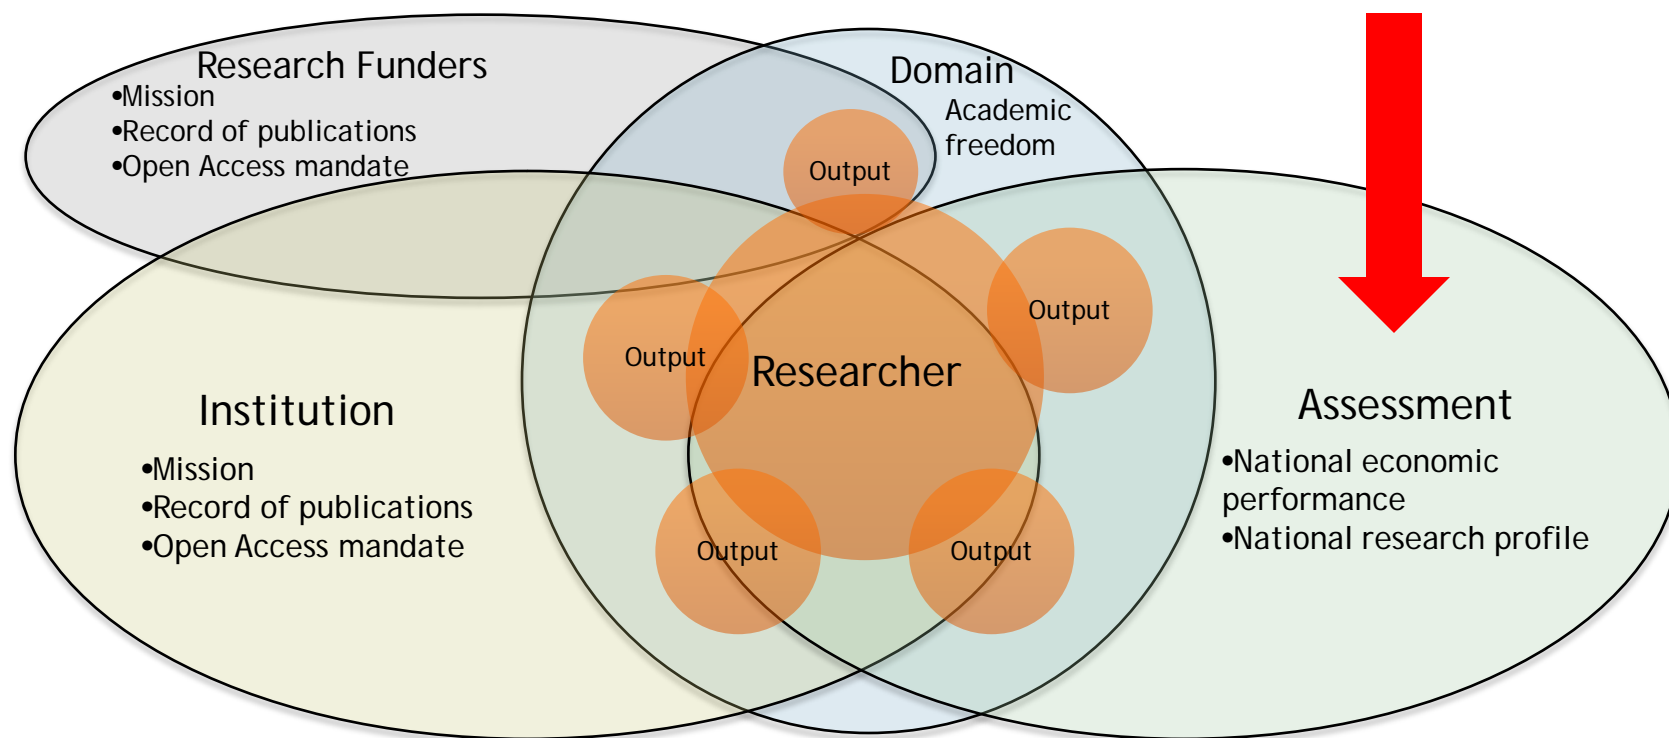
Research Funders
•Mission
•Record of publications
•Open Access mandate

Domain
Academic freedom

Output

Output

Output

Researcher

Institution
•Mission
•Record of publications
•Open Access mandate

Output

Output

Assessment
•National economic performance
•National research profile